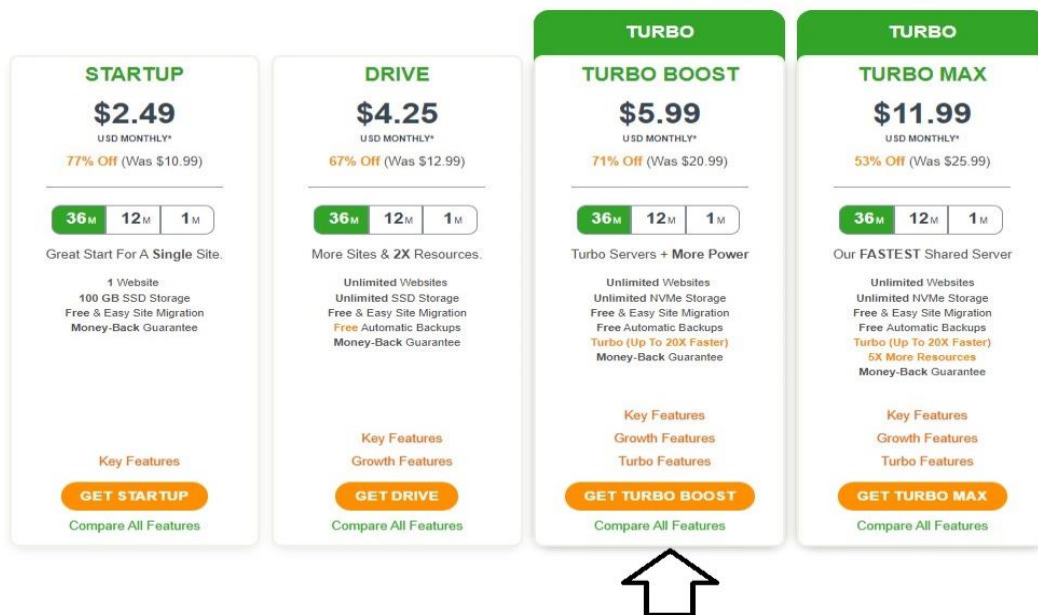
STARTUP
$2.49
USD MONTHLY*
77% Off (Was $10.99)
36M 12M 1M
Great Start For A Single Site.
1 Website
100 GB SSD Storage
Free & Easy Site Migration
Money-Back Guarantee
Key Features
GET STARTUP
Compare All Features

DRIVE
$4.25
USD MONTHLY*
67% Off (Was $12.99)
36M 12M 1M
More Sites & 2X Resources.
Unlimited Websites
Unlimited SSD Storage
Free & Easy Site Migration
Free Automatic Backups
Money-Back Guarantee
Key Features
Growth Features
GET DRIVE
Compare All Features

TURBO
TURBO BOOST
$5.99
USD MONTHLY*
71% Off (Was $20.99)
36M 12M 1M
Turbo Servers + More Power
Unlimited Websites
Unlimited NVMe Storage
Free & Easy Site Migration
Free Automatic Backups
Turbo (Up To 20X Faster)
Money-Back Guarantee
Key Features
Growth Features
Turbo Features
GET TURBO BOOST
Compare All Features

TURBO
TURBO MAX
$11.99
USD MONTHLY*
53% Off (Was $25.99)
36M 12M 1M
Our FASTEST Shared Server
Unlimited Websites
Unlimited NVMe Storage
Free & Easy Site Migration
Free Automatic Backups
Turbo (Up To 20X Faster)
5X More Resources
Money-Back Guarantee
Key Features
Growth Features
Turbo Features
GET TURBO MAX
Compare All Features